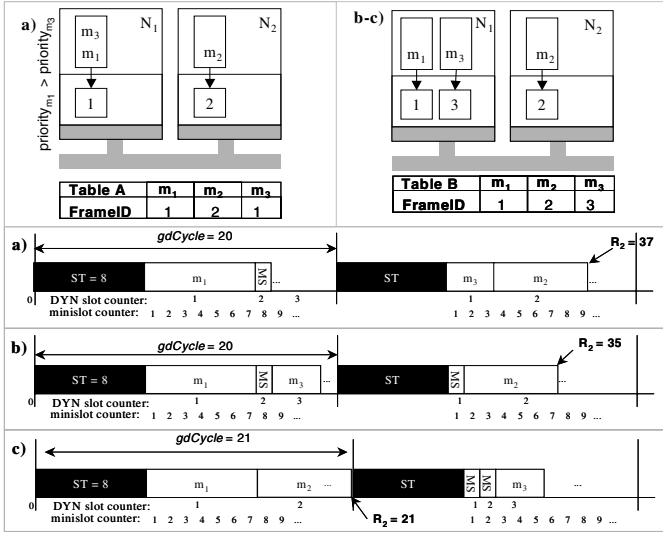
a)

$m_3$
$m_1$

$N_1$

$m_2$

$N_2$

priority$_{m_1}$ > priority$_{m_3}$

1

2

| Table A | $m_1$ | $m_2$ | $m_3$ |
|---|---|---|---|
| FrameID | 1 | 2 | 1 |

b-c)

$m_1$

$m_3$

$N_1$

$m_2$

$N_2$

1

3

2

| Table B | $m_1$ | $m_2$ | $m_3$ |
|---|---|---|---|
| FrameID | 1 | 2 | 3 |

a)

gdCycle = 20

$R_2$ = 37

ST = 8

$m_1$

MS

...

ST

$m_3$

$m_2$

...

0

DYN slot counter: 1 2 3

minislot counter: 1 2 3 4 5 6 7 8 9 ...

1 2

1 2 3 4 5 6 7 8 9 ...

b)

gdCycle = 20

$R_2$ = 35

ST = 8

$m_1$

MS

$m_3$

...

ST

MS

$m_2$

...

0

DYN slot counter: 1 2 3

minislot counter: 1 2 3 4 5 6 7 8 9 ...

1 2

1 2 3 4 5 6 7 8 9 ...

c)

gdCycle = 21

ST = 8

$m_1$

$m_2$

ST

MS

MS

$m_3$

...

0

DYN slot counter: 1 2

minislot counter: 1 2 3 4 5 6 7 8 9 ...

$R_2$ = 21

1 2 3

1 2 3 4 5 6 7 8 9 ...